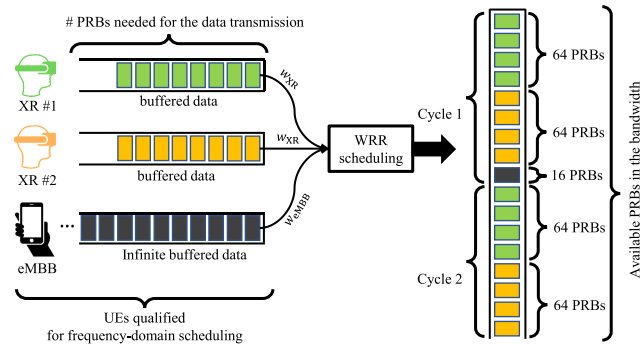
# PRBs needed for the data transmission

XR #1

buffered data

$w_{XR}$

XR #2

$w_{XR}$

buffered data

WRR scheduling

$w_{eMBB}$

...

eMBB

Infinite buffered data

UEs qualified for frequency-domain scheduling

Cycle 1

Cycle 2

64 PRBs

64 PRBs

16 PRBs

64 PRBs

64 PRBs

Available PRBs in the bandwidth